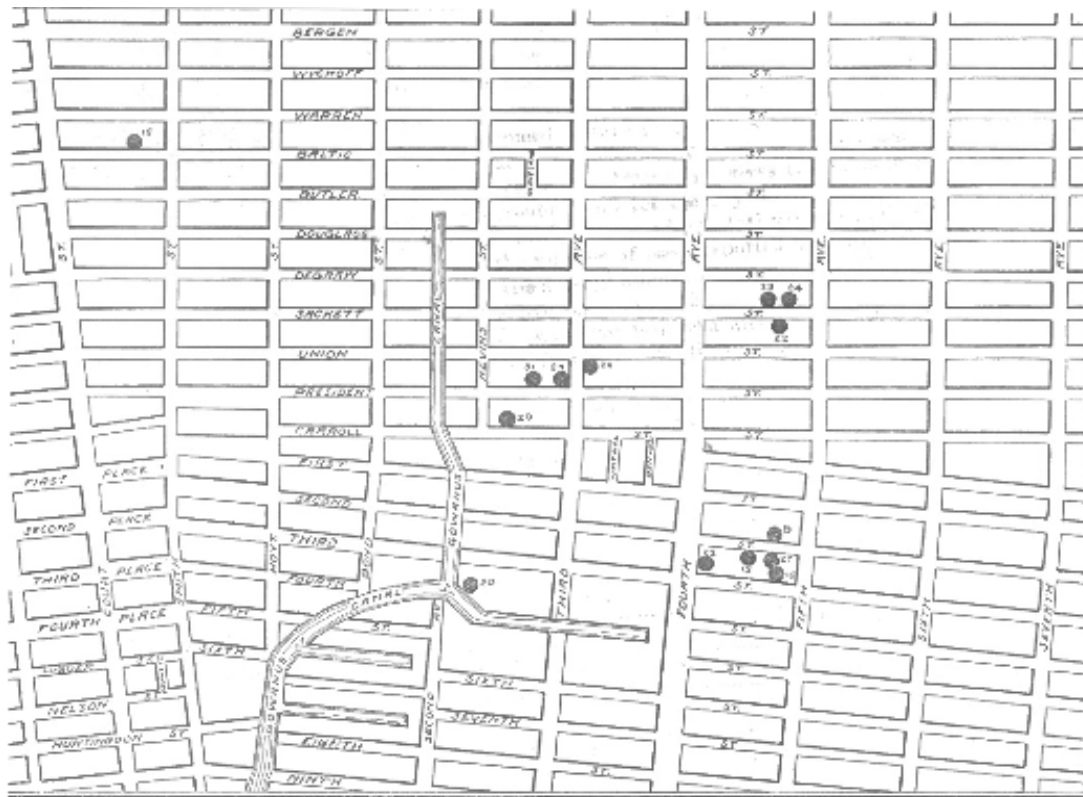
BERGEN
ST.
WYCKOFF
ST.
WARREN
ST.
BALTIC
ST.
BUTLER
ST.
DOUGLASS
ST.
ST.
ST.
ST.
ST.
AVE.
AVE.
AVE.
AVE.
AVE.
DEGRAW
ST.
SACKETT
ST.
UNION
ST.
PRESIDENT
ST.
CARROLL
ST.
NEVINS
CANAL
GOWANUS
FIRST
SECOND
THIRD
FOURTH
FIFTH
SIXTH
SEVENTH
EIGHTH
NINTH
FIRST PLACE
SECOND PLACE
THIRD PLACE
FOURTH PLACE
COURT
SMITH
HOYT
BOND
THIRD
FOURTH
FIFTH
SIXTH
SEVENTH
LUQUER
NELSON
HUNTINGTON ST.
GOWANUS
CANAL
SECOND
ST.
ST.
ST.
ST.
ST.
ST.
15
33
34
22
31
29
28
20
30
12
13